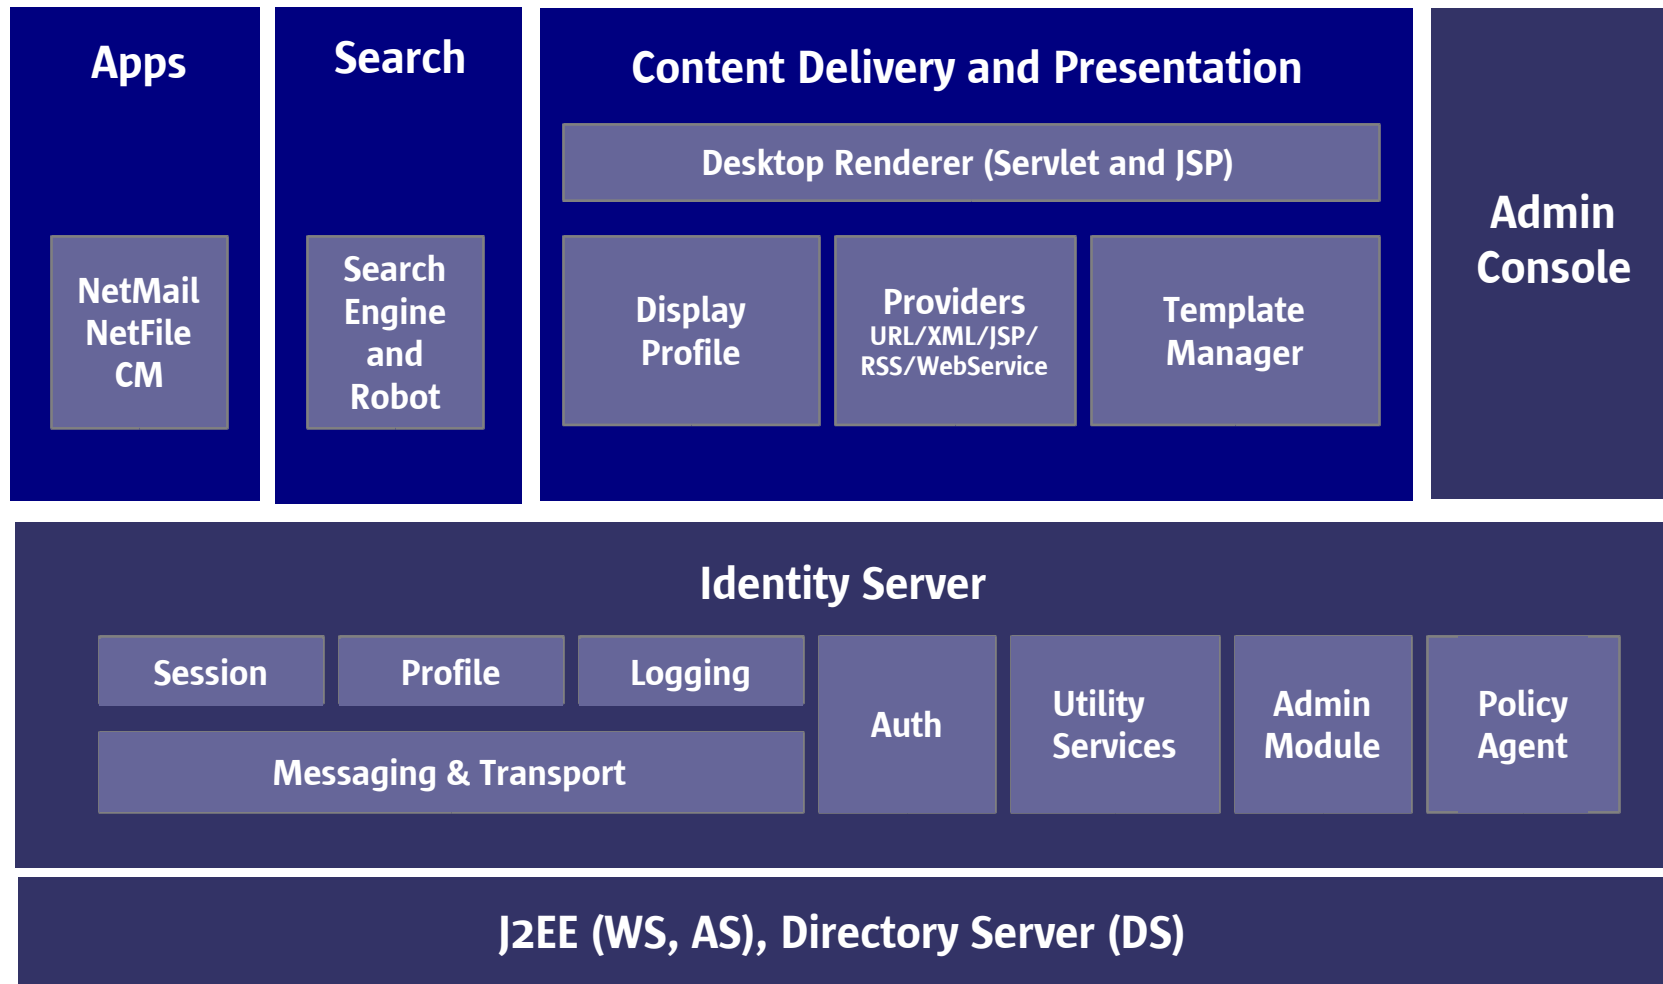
Apps

NetMail
NetFile
CM

Search

Search
Engine
and
Robot

Content Delivery and Presentation

Desktop Renderer (Servlet and JSP)

Display
Profile

Providers
URL/XML/JSP/
RSS/WebService

Template
Manager

Admin
Console

Identity Server

Session

Profile

Logging

Messaging & Transport

Auth

Utility
Services

Admin
Module

Policy
Agent

J2EE (WS, AS), Directory Server (DS)